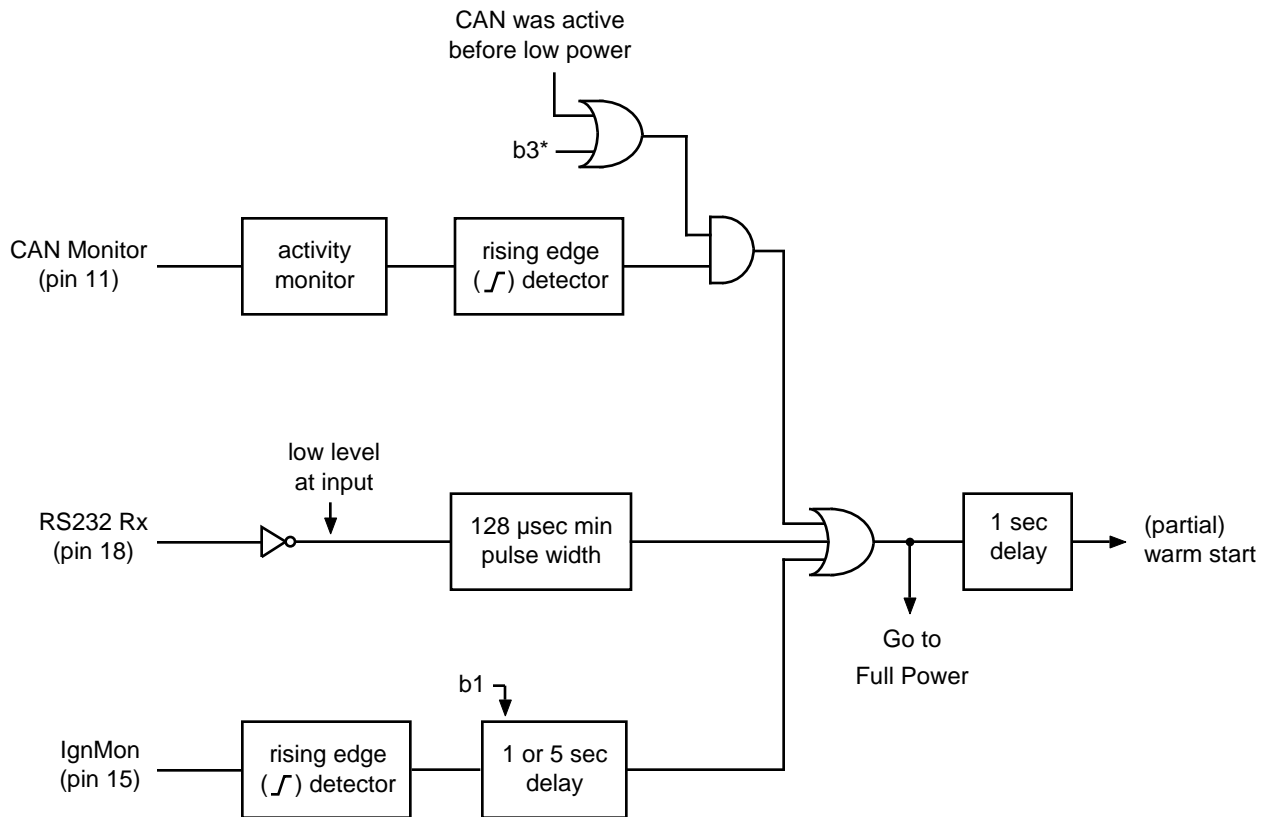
CAN was active before low power

b3*

CAN Monitor (pin 11)

activity monitor

rising edge (⨍) detector

low level at input

RS232 Rx (pin 18)

128 µsec min pulse width

1 sec delay

(partial) warm start

Go to Full Power

b1

IgnMon (pin 15)

rising edge (⨍) detector

1 or 5 sec delay